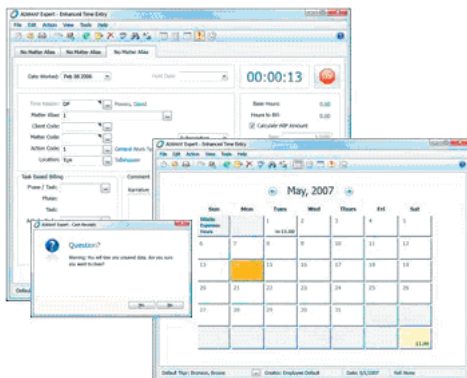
Abacus Expert - Enhanced Time Entry
File Edit Action View Tools Help
No Matter Alias | No Matter Alias | No Matter Alias
Date Worked: Feb 08 2006
Hold Date:
00:00:13
Time Keeper: DP
Powers, David
Matter Alias: 1
Client Code:
Matter Code:
Action Code: 1
General Work To
Location: Tye
Tollefsen
Base Hours: 0.00
Hours to Bill: 0.00
Calculate HBP Amount
Task Based Billing
Phase / Task:
Phase:
Task:
Comment
Narrative

Abacus Expert - Cash Receipts
Question?
Warning: You will lose any unsaved data. Are you sure you want to close?
Yes No

Abacus Expert - Enhanced Time Entry
File Edit Action View Tools Help
May, 2007
| Sun | Mon | Tues | Wed | Thurs | Fri | Sat |
|---|---|---|---|---|---|---|
| Whole Expenses Hours | | 1 | 2 | 3 | 4 | 5 |
| 6 | 7 | 8 | 9 | 10 | 11 | 12 |
| 13 | 14 | 15 | 16 | 17 | 18 | 19 |
| 20 | 21 | 22 | 23 | 24 | 25 | 26 |
| 27 | 28 | 29 | 30 | 31 | | |
| | | | | | | $5.00 |
Default Tkpr: Bronson, Bruce | Creator: Employee Default | Date: 5/1/2007 | Not Home